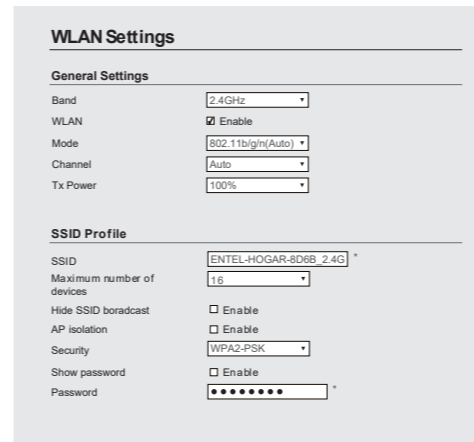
WLAN Settings

General Settings

Band 2.4GHz

WLAN ☑ Enable

Mode 802.11b/g/n(Auto)

Channel Auto

Tx Power 100%

SSID Profile

SSID ENTEL-HOGAR-8D6B_2.4G *

Maximum number of devices 16

Hide SSID boradcast ☐ Enable

AP isolation ☐ Enable

Security WPA2-PSK

Show password ☐ Enable

Password ●●●●●●●● *